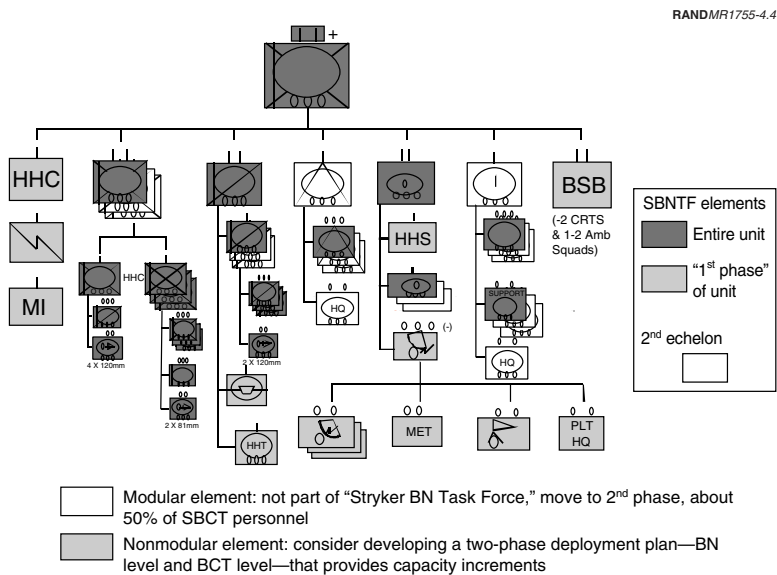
RANDMR1755-4.4

+

HHC

MI

HHC

4 X 120mm

2 X 81mm

2 X 120mm

HHT

HQ

HHS

(-)

SUPPORT

HQ

BSB

(-2 CRTS & 1-2 Amb Squads)

MET

PLT HQ

SBNTF elements

Entire unit

"1$^{st}$ phase" of unit

2$^{nd}$ echelon

Modular element: not part of "Stryker BN Task Force," move to 2$^{nd}$ phase, about 50% of SBCT personnel

Nonmodular element: consider developing a two-phase deployment plan—BN level and BCT level—that provides capacity increments